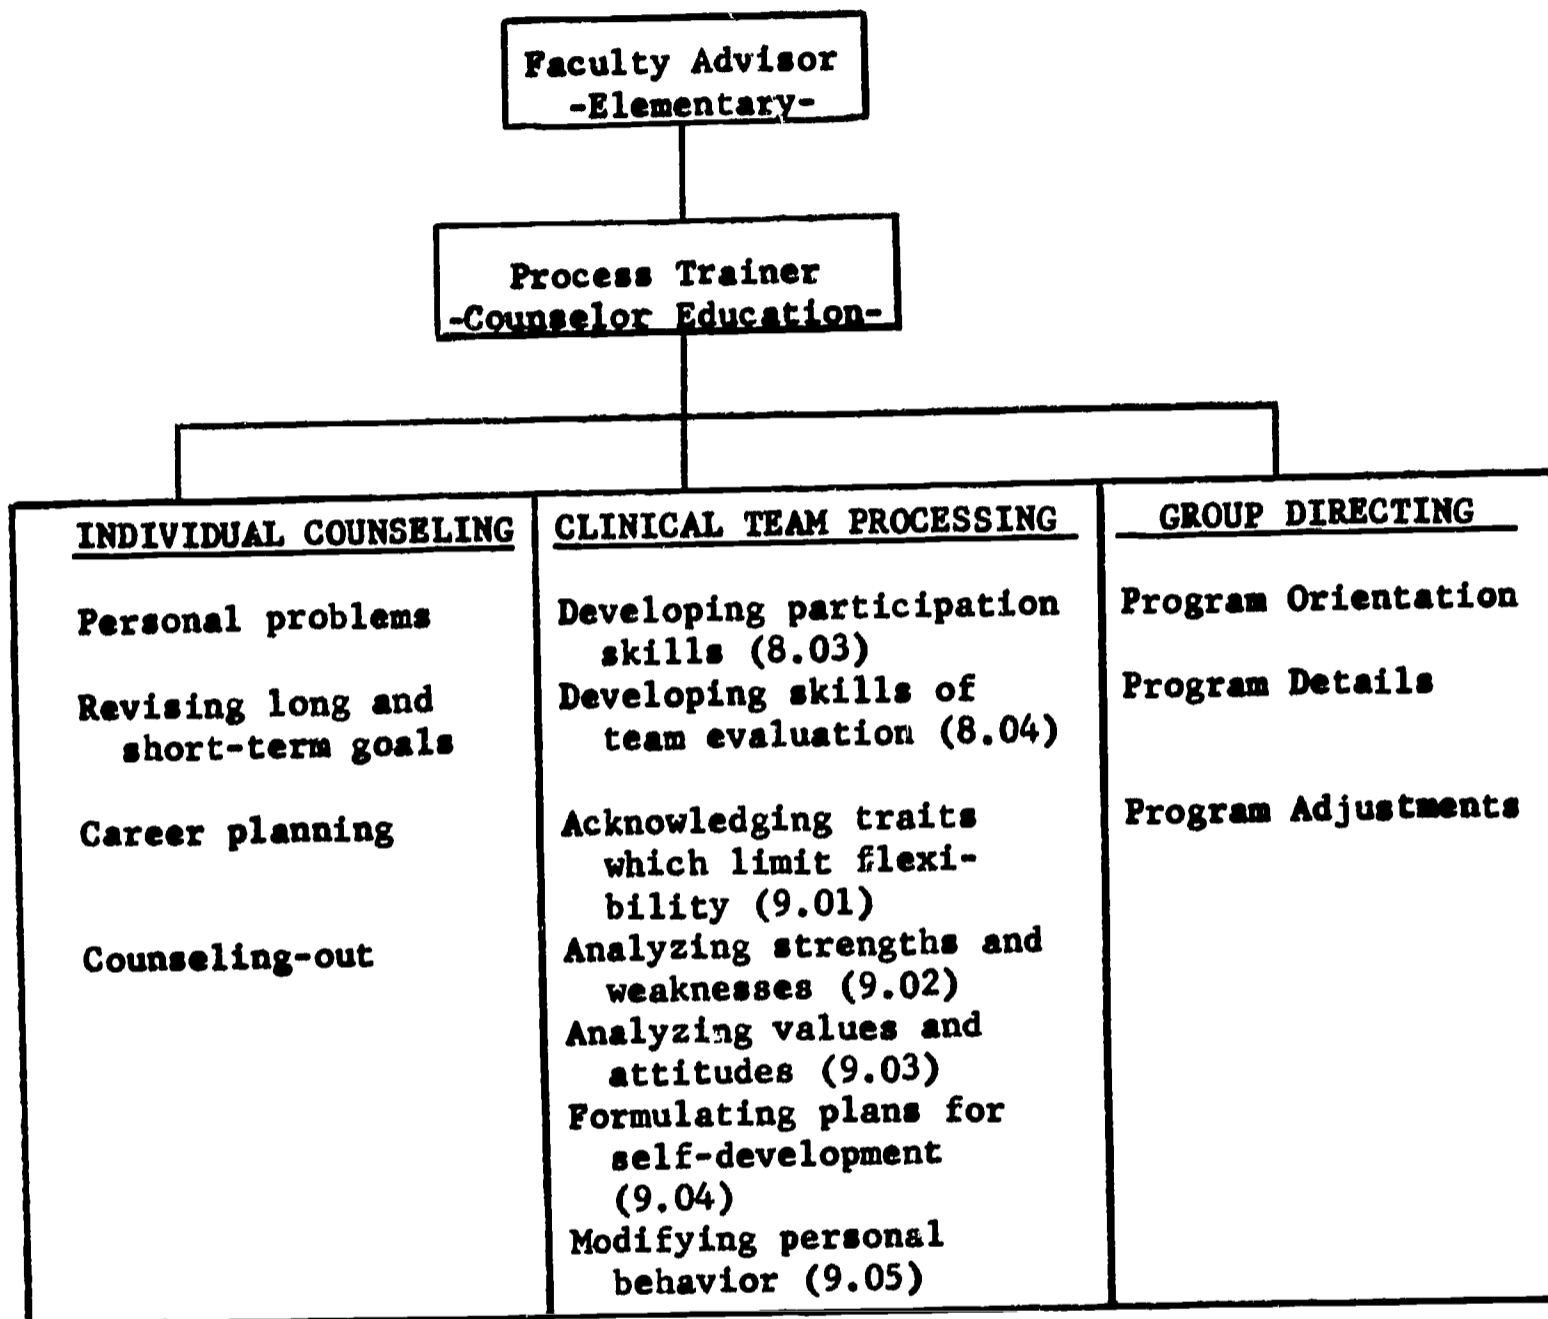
Faculty Advisor
-Elementary-

Process Trainer
-Counselor Education-

INDIVIDUAL COUNSELING

Personal problems

Revising long and short-term goals

Career planning

Counseling-out

CLINICAL TEAM PROCESSING

Developing participation skills (8.03)

Developing skills of team evaluation (8.04)

Acknowledging traits which limit flexibility (9.01)

Analyzing strengths and weaknesses (9.02)

Analyzing values and attitudes (9.03)

Formulating plans for self-development (9.04)

Modifying personal behavior (9.05)

GROUP DIRECTING

Program Orientation

Program Details

Program Adjustments